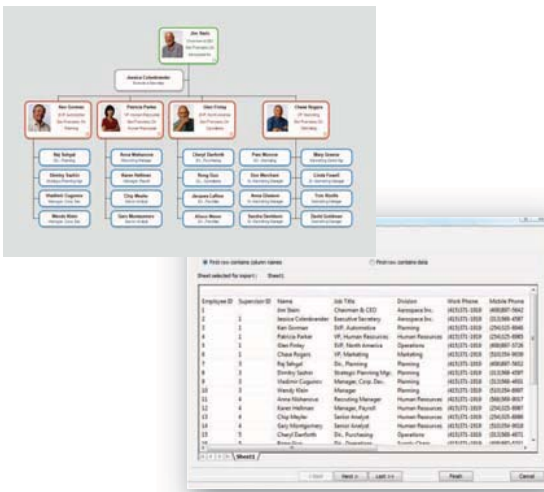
Jim Stein
Chairman & CEO

Jessica Colenbrander

Ken Gorman

Patricia Parker

Glen Finlay

Chase Rogers

Raj Sehgal

Dmitry Sashin

Vladimir Cugunov

Wendy Klein

Anne Mishanova

Karen Hellman

Chip Meyler

Gary Montgomery

Cheryl Danforth

Rong Guo

Jacques LaRue

Alison Moore

Pam Monroe

Don Merchant

Anne Dawson

Sandra Davidson

Mary Greene

Linda Powell

Tom Wolfe

David Goldman

First row contains column names

First row contains data

Sheet selected for import: Sheet1

| Employee ID | Supervisor ID | Name | Job Title | Division | Work Phone | Mobile Phone |
|---|---|---|---|---|---|---|
| 1 | | Jim Stein | Chairman & CEO | Aerospace Inc. | (415)371-1919 | (408)887-5642 |
| 2 | 1 | Jessica Colenbrander | Executive Secretary | Aerospace Inc. | (415)371-1919 | (513)988-4587 |
| 3 | 1 | Ken Gorman | SVP, Automotive | Planning | (415)371-1919 | (254)325-9846 |
| 4 | 1 | Patricia Parker | VP, Human Resources | Human Resources | (415)371-1919 | (254)325-8983 |
| 5 | 1 | Glen Finlay | SVP, North America | Operations | (415)371-1919 | (408)887-3726 |
| 6 | 1 | Chase Rogers | VP, Marketing | Marketing | (415)371-1919 | (510)256-9038 |
| 7 | 3 | Raj Sehgal | Dir., Planning | Planning | (415)371-1919 | (408)887-9087 |
| 8 | 3 | Dmitry Sashin | Strategic Planning Mgr. | Planning | (415)371-1919 | (513)988-4587 |
| 9 | 3 | Vladimir Cugunov | Manager, Corp. Dev. | Planning | (415)371-1919 | (513)988-4801 |
| 10 | 3 | Wendy Klein | Manager | Planning | (415)371-1919 | (510)256-8987 |
| 11 | 4 | Anne Mishanova | Recruiting Manager | Human Resources | (415)371-1919 | (568)389-8017 |
| 12 | 4 | Karen Hellman | Manager, Payroll | Human Resources | (415)371-1919 | (254)325-8987 |
| 13 | 4 | Chip Meyler | Senior Analyst | Human Resources | (415)371-1919 | (254)325-8098 |
| 14 | 4 | Gary Montgomery | Senior Analyst | Human Resources | (415)371-1919 | (510)256-9818 |
| 15 | 5 | Cheryl Danforth | Dir., Purchasing | Operations | (415)371-1919 | (513)988-4871 |
| 16 | 5 | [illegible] | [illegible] | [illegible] | (415)371-1919 | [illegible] |

Sheet1

< Back | Next > | Last >> | Finish | Cancel